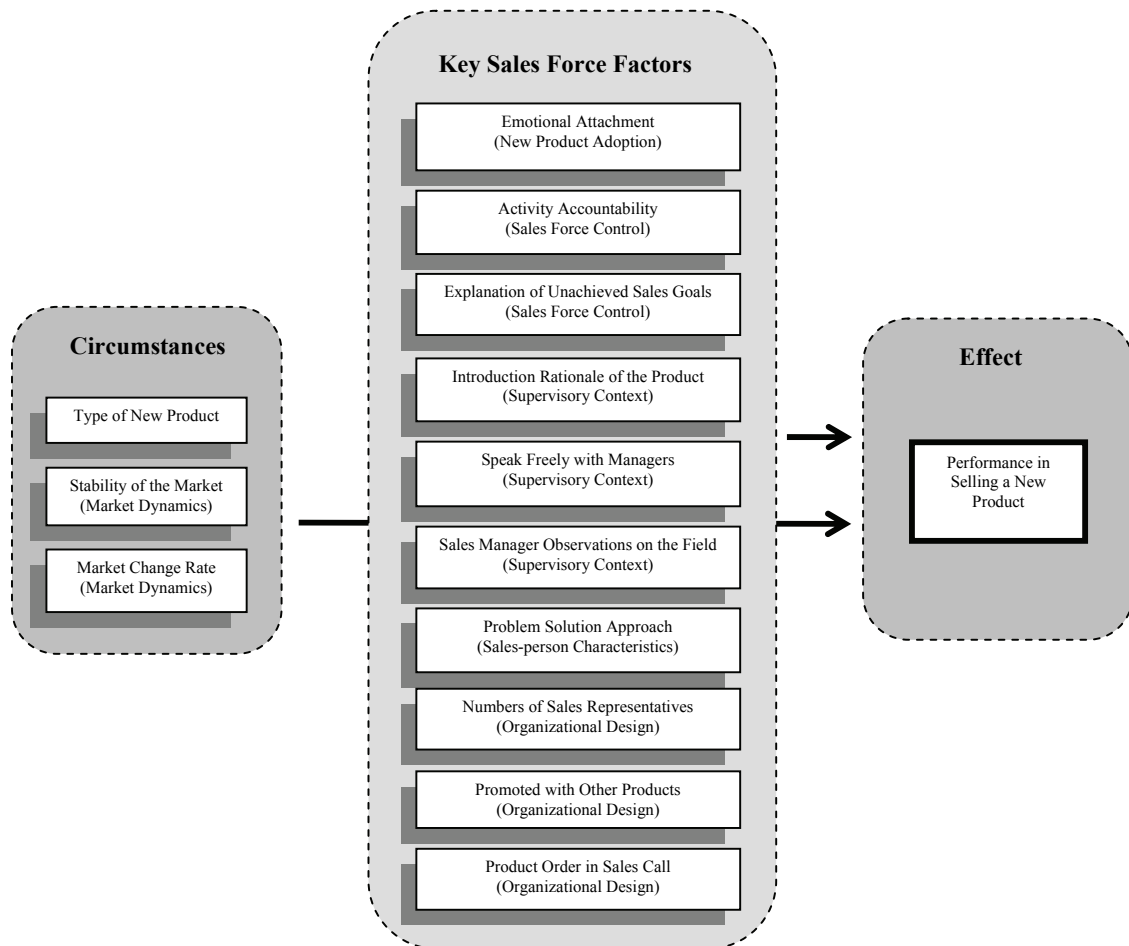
Circumstances

Type of New Product

Stability of the Market
(Market Dynamics)

Market Change Rate
(Market Dynamics)

Key Sales Force Factors

Emotional Attachment
(New Product Adoption)

Activity Accountability
(Sales Force Control)

Explanation of Unachieved Sales Goals
(Sales Force Control)

Introduction Rationale of the Product
(Supervisory Context)

Speak Freely with Managers
(Supervisory Context)

Sales Manager Observations on the Field
(Supervisory Context)

Problem Solution Approach
(Sales-person Characteristics)

Numbers of Sales Representatives
(Organizational Design)

Promoted with Other Products
(Organizational Design)

Product Order in Sales Call
(Organizational Design)

Effect

Performance in Selling a New Product